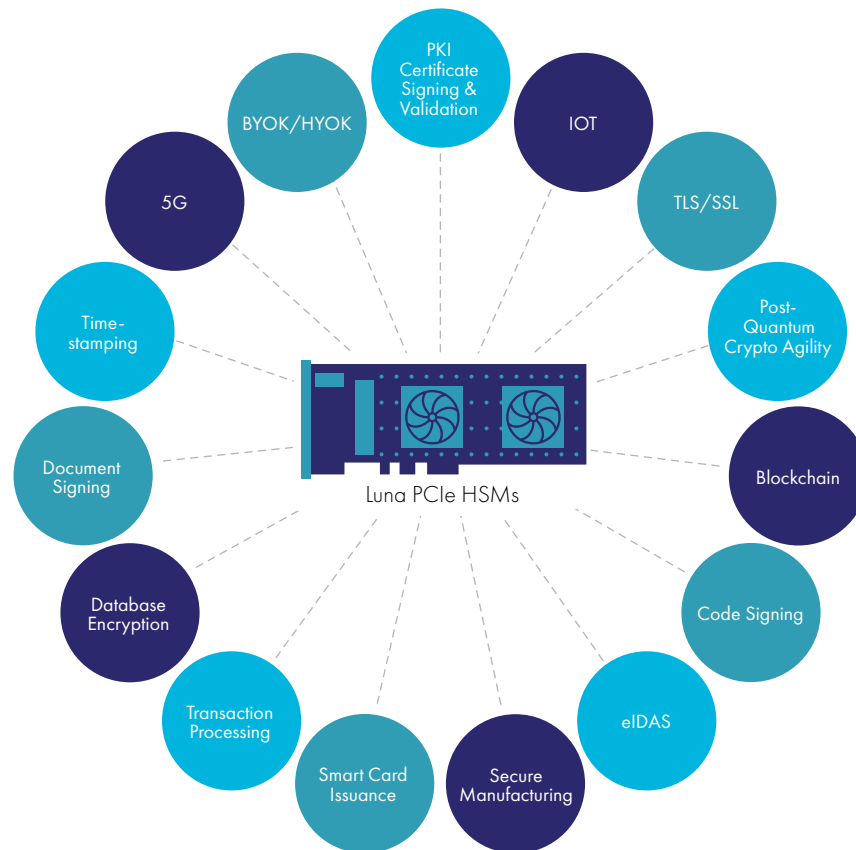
PKI Certificate Signing & Validation

IOT

TLS/SSL

Post-Quantum Crypto Agility

Blockchain

Code Signing

eIDAS

Secure Manufacturing

Smart Card Issuance

Transaction Processing

Database Encryption

Document Signing

Time-stamping

5G

BYOK/HYOK

Luna PCIe HSMs